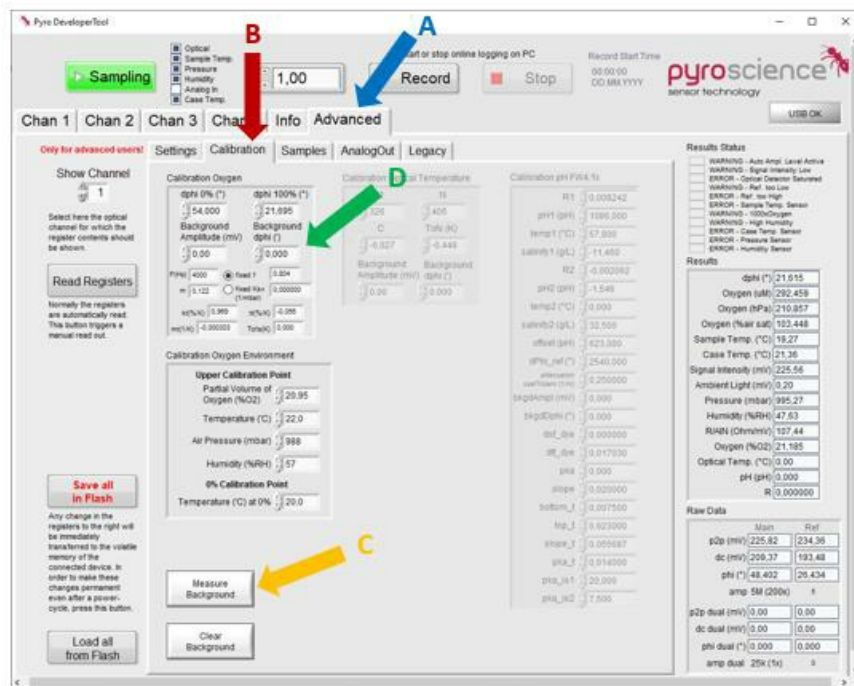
Pyro DeveloperTool

Optical
Sample Temp.
Pressure
Humidity
Analog In
Case Temp.

Sampling

1,00

A

B

Start or stop online logging on PC

Record

Stop

Record Start Time
00:00:00
DD.MM.YYYY

pyroscience
sensor technology

USB OK

Chan 1 | Chan 2 | Chan 3 | Chan 4 | Info | Advanced

Only for advanced users!

Show Channel
1

Select here the optical channel for which the register contents should be shown.

Read Registers

Normally the registers are automatically read. This button triggers a manual read out.

Save all in Flash

Any change in the registers to the right will be immediately transferred to the volatile memory of the connected device. In order to make these changes permanent even after a power-cycle, press this button.

Load all from Flash

Settings | Calibration | Samples | AnalogOut | Legacy

Calibration Oxygen
dphi 0% (°) 54,000
dphi 100% (°) 21,695
Background Amplitude (mV) 0,00
Background dphi (°) 0,000

F(Hz) 4000
Read f 0,024
m 0,122
Read Ksv (1/mbar) 0,000000
kt(%/K) 0,969
mt(%/K) -0,086
mt(1/K) -0,000003
Tofs(K) 0,000

D

Calibration Optical Temperature
T 405
C -0,827
Tofs (K) -0,448
Background Amplitude (mV) 0,00
Background dphi (°) 0,000

Calibration pH FW4.1x
R1 0,008242
pH1 (pH) 1000,000
temp1 (°C) 57,000
salinity1 (g/L) -11,460
R2 -0,002062
pH2 (pH) -1,546
temp2 (°C) 0,000
salinity2 (g/L) 32,500
offset (pH) 623,300
dPhi_ref (°) 2540,000
attenuation coefficient (1/mm) 0,250000
bkgdAmpl (mV) 0,000
bkgdDphi (°) 0,000
dsf_dye 0,000000
dtf_dye 0,017030
pka 0,000
slope 0,020000
bottom_t 0,007500
top_t 0,023000
slope_t 0,005667
pka_t 0,014000
pka_is1 20,000
pka_is2 7,500

Calibration Oxygen Environment
Upper Calibration Point
Partial Volume of Oxygen (%O2) 20,95
Temperature (°C) 22,0
Air Pressure (mbar) 988
Humidity (%RH) 57
0% Calibration Point
Temperature (°C) at 0% 20,0

C

Measure Background

Clear Background

Results Status
WARNING - Auto Ampl. Level Active
WARNING - Signal Intensity Low
ERROR - Optical Detector Saturated
WARNING - Ref. too Low
ERROR - Ref. too High
ERROR - Sample Temp. Sensor
WARNING - 100%Oxygen
WARNING - High Humidity
ERROR - Case Temp. Sensor
ERROR - Pressure Sensor
ERROR - Humidity Sensor

Results
dphi (°) 21,615
Oxygen (uM) 292,459
Oxygen (hPa) 210,857
Oxygen (%air sat) 103,448
Sample Temp. (°C) 19,27
Case Temp. (°C) 21,36
Signal Intensity (mV) 225,56
Ambient Light (mV) 0,20
Pressure (mbar) 995,27
Humidity (%RH) 47,63
RAIN (Ohm/mV) 107,44
Oxygen (%O2) 21,185
Optical Temp. (°C) 0,00
pH (pH) 0,000
R 0,000000

Raw Data
| | Main | Ref |
|---|---|---|
| p2p (mV) | 225,82 | 234,36 |
| dc (mV) | 209,37 | 193,48 |
| phi (°) | 48,402 | 26,434 |
| amp | 5M (200x) | 1 |
| p2p dual (mV) | 0,00 | 0,00 |
| dc dual (mV) | 0,00 | 0,00 |
| phi dual (°) | 0,000 | 0,000 |
| amp dual | 25k (1x) | 0 |